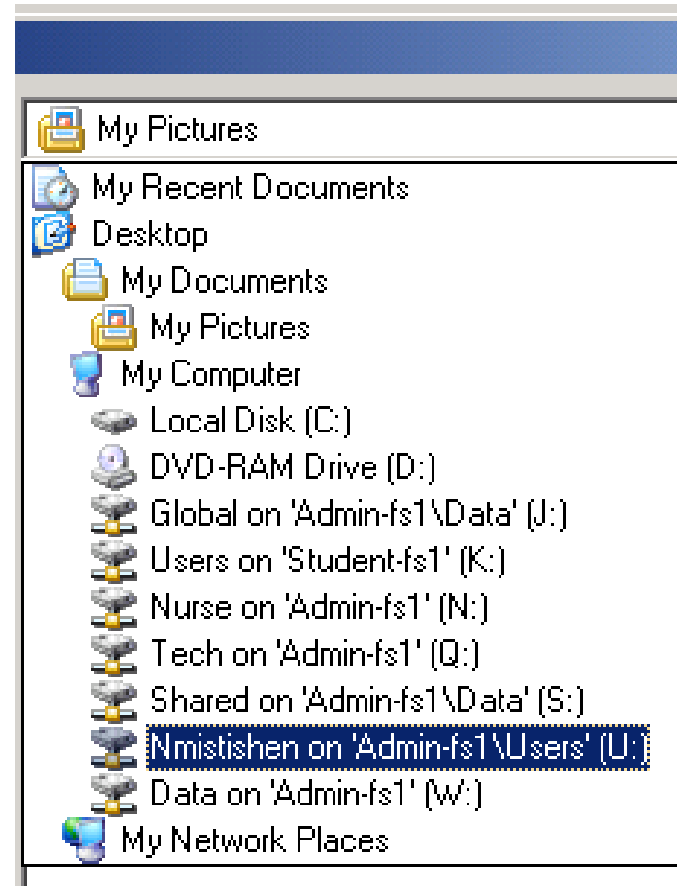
My Pictures
My Recent Documents
Desktop
My Documents
My Pictures
My Computer
Local Disk (C:)
DVD-RAM Drive (D:)
Global on 'Admin-fs1\Data' (J:)
Users on 'Student-fs1' (K:)
Nurse on 'Admin-fs1' (N:)
Tech on 'Admin-fs1' (Q:)
Shared on 'Admin-fs1\Data' (S:)
Nmistishen on 'Admin-fs1\Users' (U:)
Data on 'Admin-fs1' (W:)
My Network Places